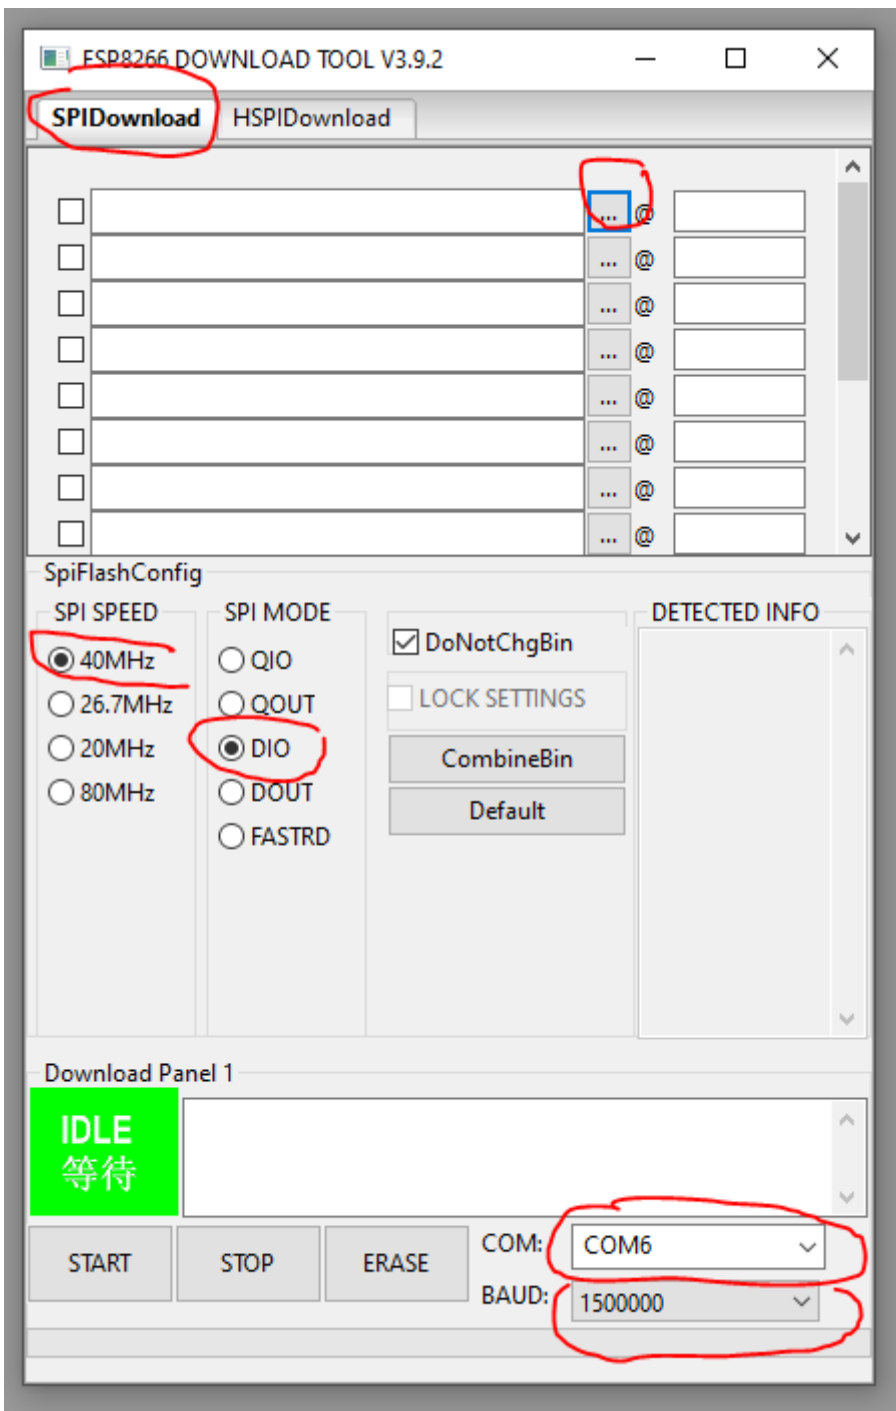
ESP8266 DOWNLOAD TOOL V3.9.2

SPIDownload HSPIDownload

... @
... @
... @
... @
... @
... @
... @
... @

SpiFlashConfig

SPI SPEED
40MHz
26.7MHz
20MHz
80MHz

SPI MODE
QIO
QOUT
DIO
DOUT
FASTRD

DoNotChgBin
LOCK SETTINGS
CombineBin
Default

DETECTED INFO

Download Panel 1

IDLE
等待

START STOP ERASE

COM: COM6
BAUD: 1500000